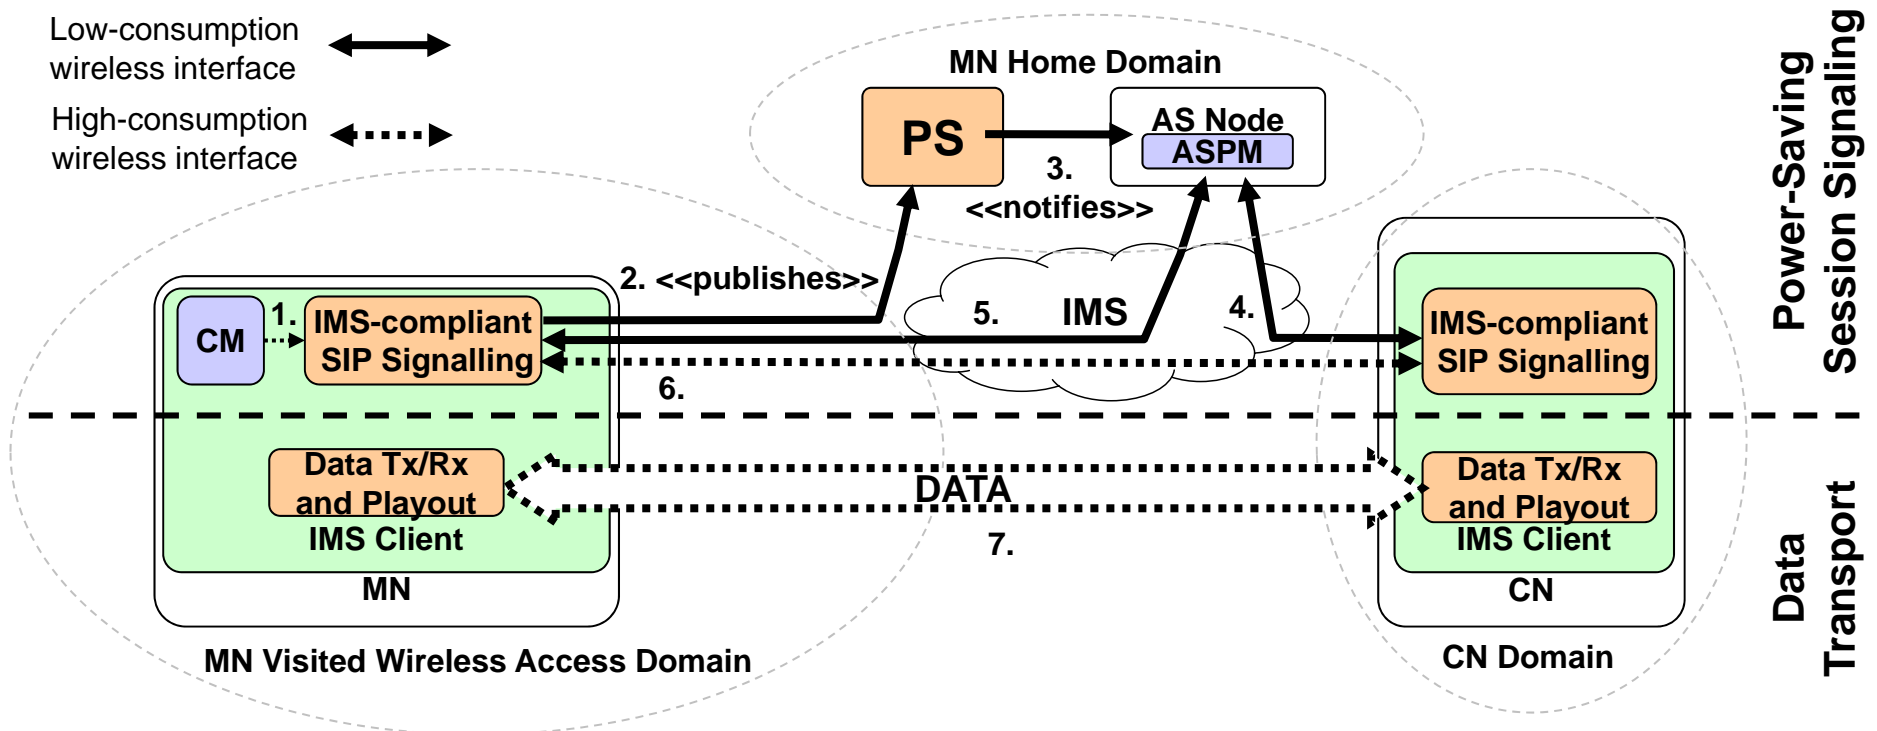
Low-consumption wireless interface

High-consumption wireless interface

MN Home Domain

PS

AS Node

ASPM

3. <<notifies>>

Power-Saving Session Signaling

2. <<publishes>>

CM

1.

IMS-compliant SIP Signalling

5.

IMS

4.

IMS-compliant SIP Signalling

6.

Data Tx/Rx and Playout

IMS Client

DATA

Data Tx/Rx and Playout

IMS Client

7.

MN

CN

Data Transport

MN Visited Wireless Access Domain

CN Domain